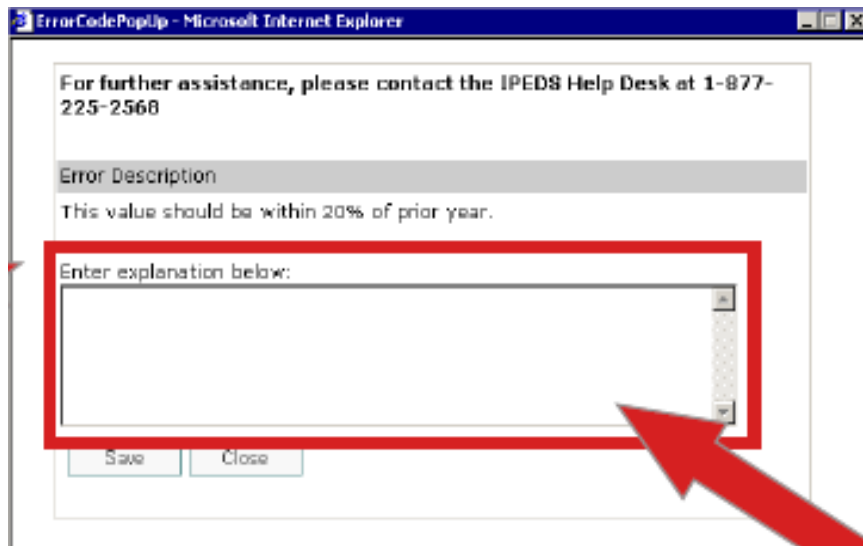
ErrorCodePopUp - Microsoft Internet Explorer

For further assistance, please contact the IPEDS Help Desk at 1-877-225-2568

Error Description

This value should be within 20% of prior year.

Enter explanation below:

Save Close